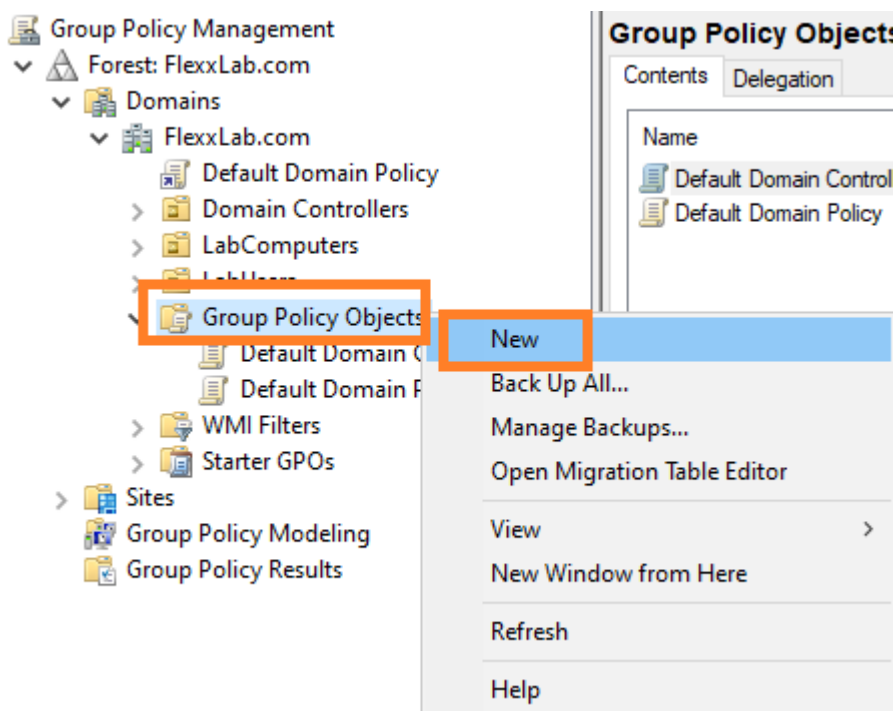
Group Policy Management
Forest: FlexxLab.com
Domains
FlexxLab.com
Default Domain Policy
Domain Controllers
LabComputers
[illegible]
Group Policy Objects
Default Domain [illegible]
Default Domain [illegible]
WMI Filters
Starter GPOs
Sites
Group Policy Modeling
Group Policy Results

Group Policy Objects
Contents
Delegation
Name
Default Domain Control
Default Domain Policy

New
Back Up All...
Manage Backups...
Open Migration Table Editor
View
New Window from Here
Refresh
Help